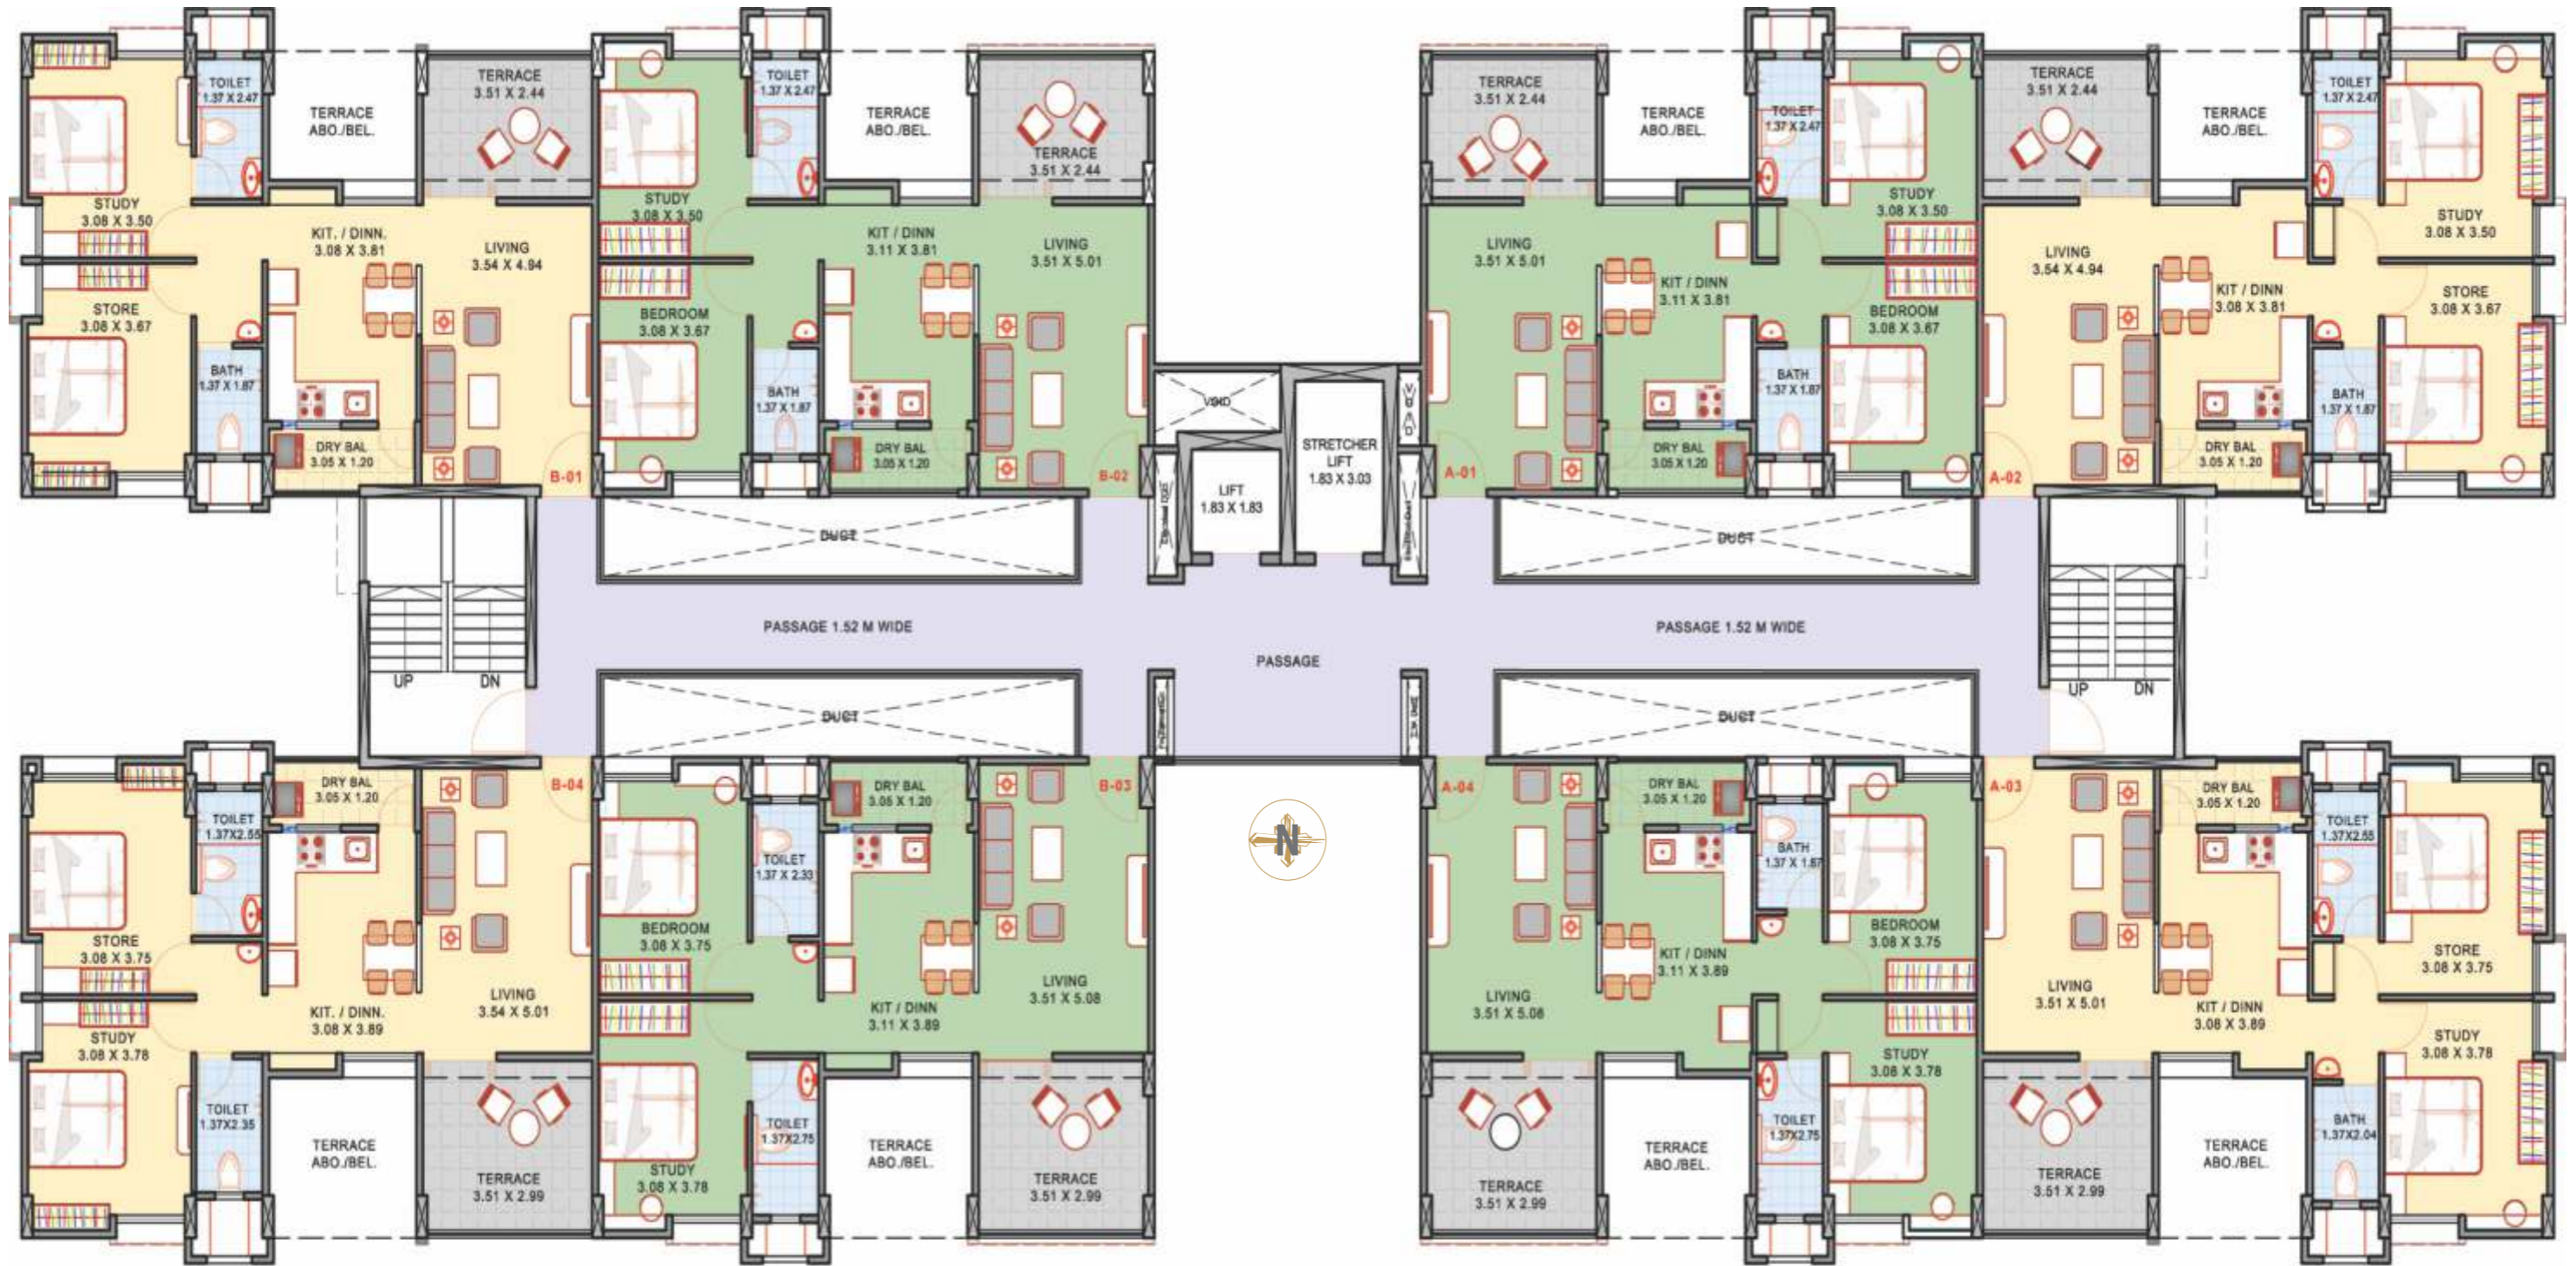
TOILET
1.37 X 2.47

TERRACE
ABO./BEL.

TERRACE
3.51 X 2.44

STUDY
3.08 X 3.50

KIT. / DINN.
3.08 X 3.81

LIVING
3.54 X 4.94

STORE
3.08 X 3.67

BATH
1.37 X 1.87

DRY BAL
3.05 X 1.20

B-01

STUDY
3.08 X 3.50

TOILET
1.37 X 2.47

TERRACE
ABO./BEL.

TERRACE
3.51 X 2.44

KIT / DINN
3.11 X 3.81

LIVING
3.51 X 5.01

BEDROOM
3.08 X 3.67

BATH
1.37 X 1.87

DRY BAL
3.05 X 1.20

B-02

VOID

LIFT
1.83 X 1.83

STRETCHER
LIFT
1.83 X 3.03

VOID

TERRACE
3.51 X 2.44

TERRACE
ABO./BEL.

TOILET
1.37 X 2.47

STUDY
3.08 X 3.50

TERRACE
3.51 X 2.44

TERRACE
ABO./BEL.

TOILET
1.37 X 2.47

LIVING
3.51 X 5.01

KIT / DINN
3.11 X 3.81

BEDROOM
3.08 X 3.67

BATH
1.37 X 1.87

DRY BAL
3.05 X 1.20

A-01

STUDY
3.08 X 3.50

LIVING
3.54 X 4.94

KIT / DINN
3.08 X 3.81

STORE
3.08 X 3.67

BATH
1.37 X 1.87

DRY BAL
3.05 X 1.20

A-02

DUCT

DUCT

PASSAGE 1.52 M WIDE

PASSAGE

PASSAGE 1.52 M WIDE

UP DN

UP DN

DUCT

DUCT

DRY BAL
3.05 X 1.20

B-04

TOILET
1.37X2.55

STORE
3.08 X 3.75

KIT. / DINN.
3.08 X 3.89

LIVING
3.54 X 5.01

STUDY
3.08 X 3.78

TOILET
1.37X2.35

TERRACE
ABO./BEL.

TERRACE
3.51 X 2.99

DRY BAL
3.05 X 1.20

B-03

TOILET
1.37 X 2.33

BEDROOM
3.08 X 3.75

KIT / DINN
3.11 X 3.89

LIVING
3.51 X 5.08

TOILET
1.37X2.75

STUDY
3.08 X 3.78

TERRACE
ABO./BEL.

TERRACE
3.51 X 2.99

N

A-04

DRY BAL
3.05 X 1.20

BATH
1.37 X 1.87

BEDROOM
3.08 X 3.75

KIT / DINN
3.11 X 3.89

LIVING
3.51 X 5.08

STUDY
3.08 X 3.78

TOILET
1.37X2.75

TERRACE
3.51 X 2.99

TERRACE
ABO./BEL.

A-03

DRY BAL
3.05 X 1.20

TOILET
1.37X2.55

LIVING
3.51 X 5.01

KIT / DINN
3.08 X 3.89

STORE
3.08 X 3.75

STUDY
3.08 X 3.78

BATH
1.37X2.04

TERRACE
3.51 X 2.99

TERRACE
ABO./BEL.